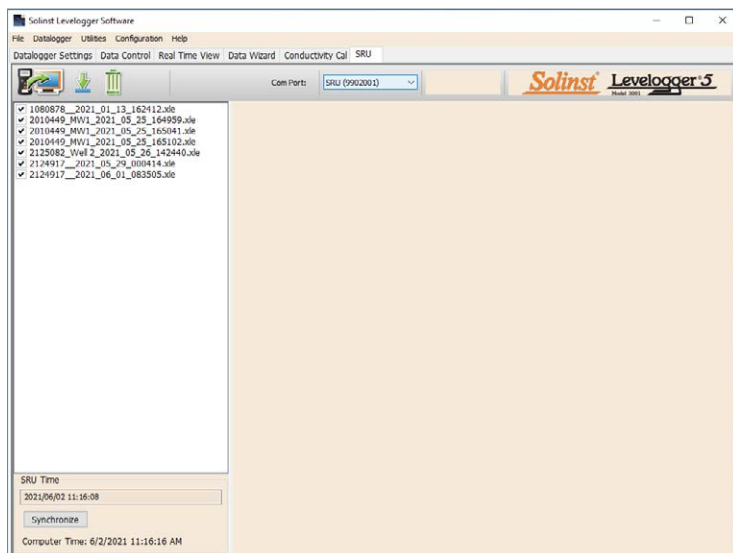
Solinst Levelogger Software

File Datalogger Utilities Configuration Help

Datalogger Settings Data Control Real Time View Data Wizard Conductivity Cal SRU

Com Port: SRU (9902001)

Solinst® Levelogger®5 Model 3001

1080878__2021_01_13_162412.xle
2010449_MW1_2021_05_25_164959.xle
2010449_MW1_2021_05_25_165041.xle
2010449_MW1_2021_05_25_165102.xle
2125082_Well 2_2021_05_26_142440.xle
2124917__2021_05_29_000414.xle
2124917__2021_06_01_083505.xle

SRU Time

2021/06/02 11:16:08

Synchronize

Computer Time: 6/2/2021 11:16:16 AM